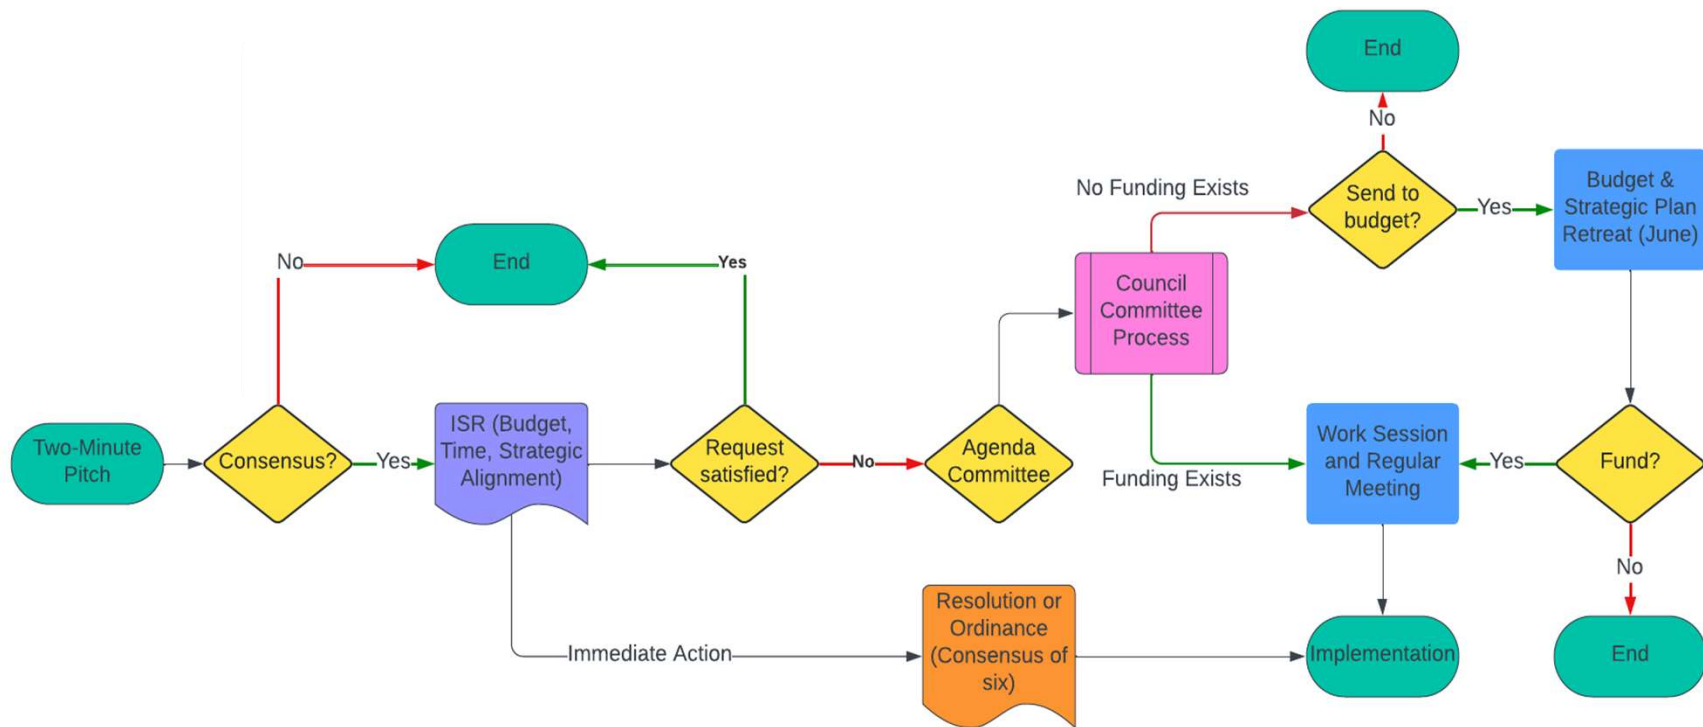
Two-Minute Pitch

Consensus?

No

Yes

End

ISR (Budget, Time, Strategic Alignment)

Yes

Request satisfied?

No

Agenda Committee

Council Committee Process

No Funding Exists

Funding Exists

End

No

Send to budget?

Yes

Budget & Strategic Plan Retreat (June)

Work Session and Regular Meeting

Yes

Fund?

No

End

Immediate Action

Resolution or Ordinance (Consensus of six)

Implementation